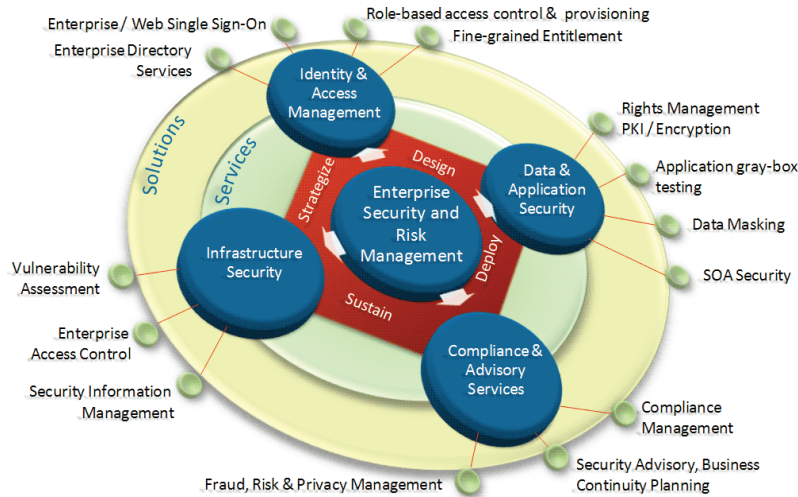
Enterprise / Web Single Sign-On

Role-based access control & provisioning

Fine-grained Entitlement

Enterprise Directory Services

Identity & Access Management

Solutions

Services

Rights Management

PKI / Encryption

Design

Strategize

Enterprise Security and Risk Management

Data & Application Security

Application gray-box testing

Data Masking

Infrastructure Security

Deploy

SOA Security

Vulnerability Assessment

Sustain

Enterprise Access Control

Compliance & Advisory Services

Security Information Management

Compliance Management

Security Advisory, Business Continuity Planning

Fraud, Risk & Privacy Management